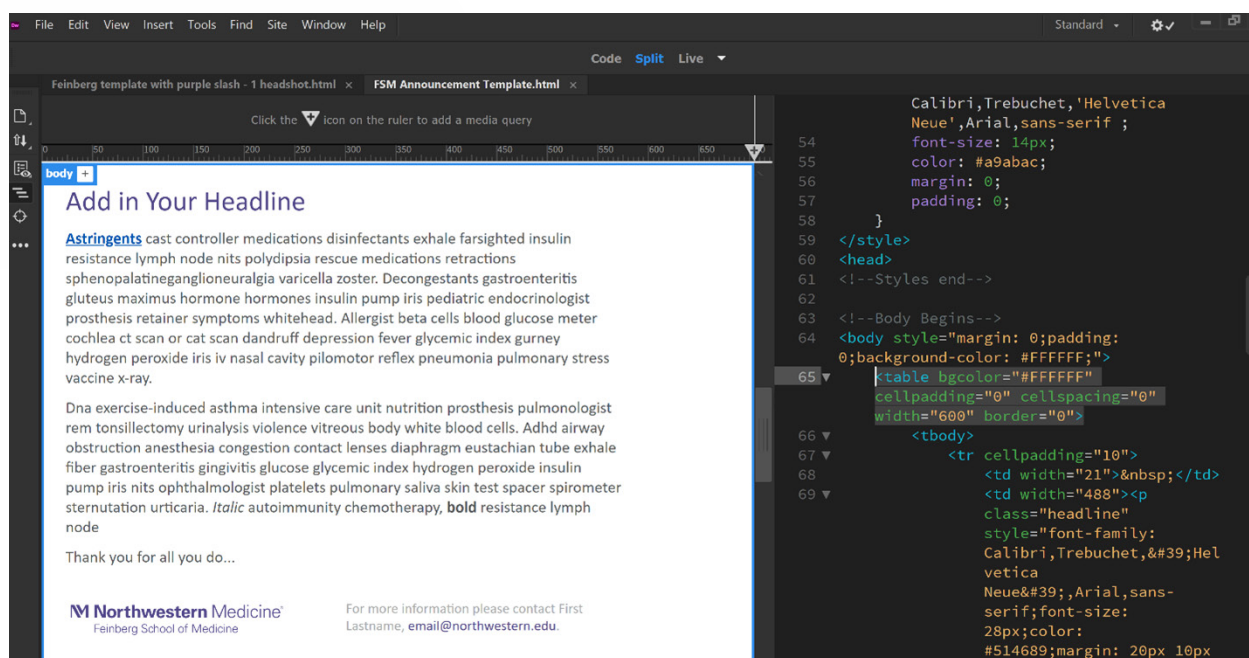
Dw File Edit View Insert Tools Find Site Window Help

Standard

Code Split Live

Feinberg template with purple slash - 1 headshot.html × FSM Announcement Template.html ×

Click the icon on the ruler to add a media query

0 50 100 150 200 250 300 350 400 450 500 550 600 650

body +

Add in Your Headline

Astringents cast controller medications disinfectants exhale farsighted insulin resistance lymph node nits polydipsia rescue medications retractions sphenopalatineganglioneuralgia varicella zoster. Decongestants gastroenteritis gluteus maximus hormone hormones insulin pump iris pediatric endocrinologist prosthesis retainer symptoms whitehead. Allergist beta cells blood glucose meter cochlea ct scan or cat scan dandruff depression fever glycemic index gurney hydrogen peroxide iris iv nasal cavity pilomotor reflex pneumonia pulmonary stress vaccine x-ray.

Dna exercise-induced asthma intensive care unit nutrition prosthesis pulmonologist rem tonsillectomy urinalysis violence vitreous body white blood cells. Adhd airway obstruction anesthesia congestion contact lenses diaphragm eustachian tube exhale fiber gastroenteritis gingivitis glucose glycemic index hydrogen peroxide insulin pump iris nits ophthalmologist platelets pulmonary saliva skin test spacer spirometer sternutation urticaria. Italic autoimmunity chemotherapy, bold resistance lymph node

Thank you for all you do...

Northwestern Medicine®
Feinberg School of Medicine

For more information please contact First Lastname, email@northwestern.edu.

Calibri,Trebuchet,'Helvetica Neue',Arial,sans-serif ;
54 font-size: 14px;
55 color: #a9abac;
56 margin: 0;
57 padding: 0;
58 }
59 </style>
60 <head>
61 <!--Styles end-->
62
63 <!--Body Begins-->
64 <body style="margin: 0;padding: 0;background-color: #FFFFFF;">
65 <table bgcolor="#FFFFFF" cellpadding="0" cellspacing="0" width="600" border="0">
66 <tbody>
67 <tr cellpadding="10">
68 <td width="21">&nbsp;</td>
69 <td width="488"><p class="headline" style="font-family: Calibri,Trebuchet,&#39;Helvetica Neue&#39;,Arial,sans-serif;font-size: 28px;color: #514689;margin: 20px 10px